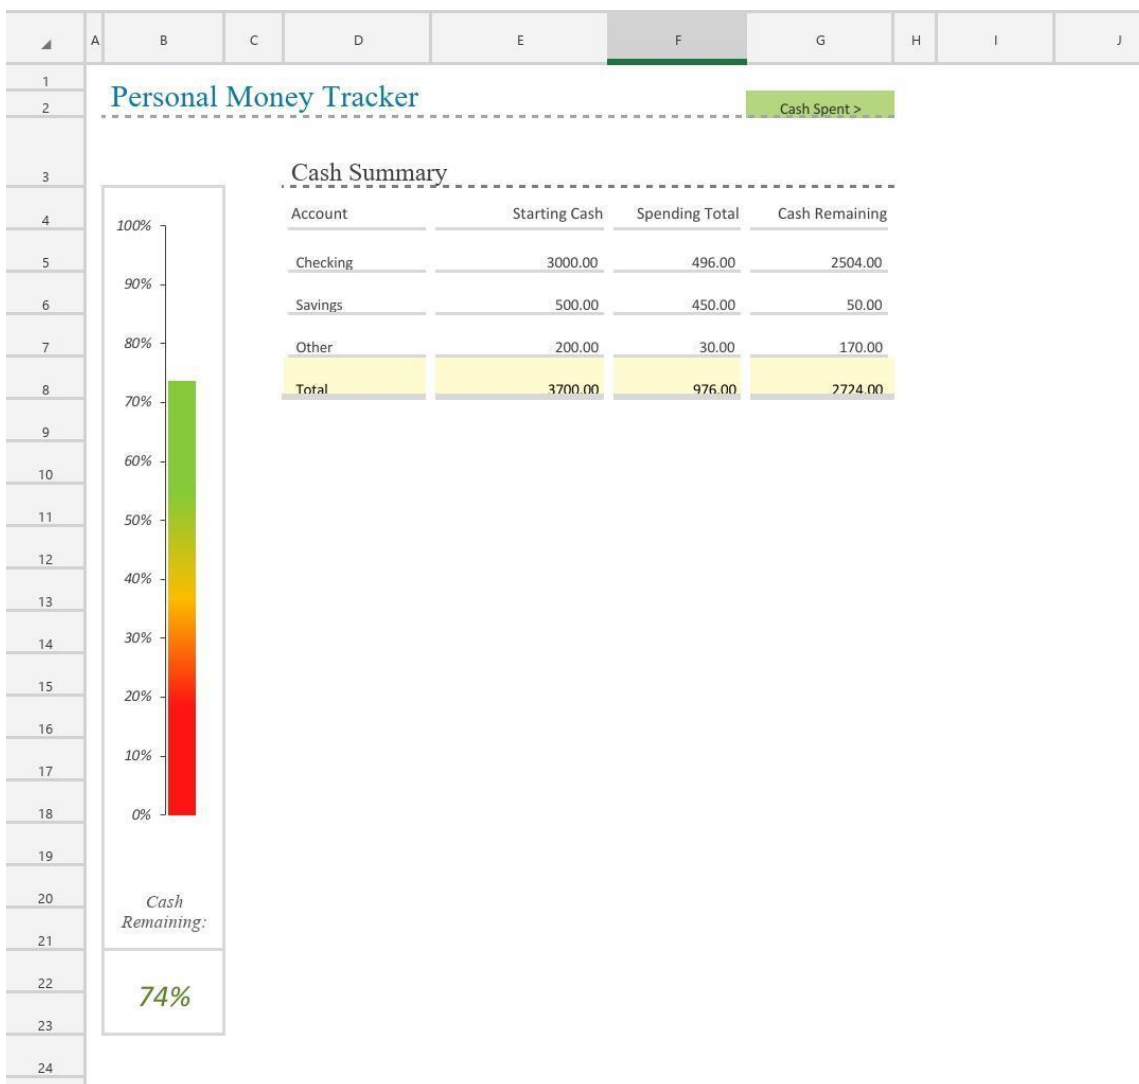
| | A | B | C | D | E | F | G | H | I | J |
|---|---|---|---|---|---|---|---|---|---|---|

1
2
Personal Money Tracker

Cash Spent >

3
Cash Summary

| Account | Starting Cash | Spending Total | Cash Remaining |
|---|---|---|---|
| Checking | 3000.00 | 496.00 | 2504.00 |
| Savings | 500.00 | 450.00 | 50.00 |
| Other | 200.00 | 30.00 | 170.00 |
| Total | 3700.00 | 976.00 | 2724.00 |

4
5
6
7
8
9
10
11
12
13
14
15
16
17
18
19
20
21
22
23
24

100%
90%
80%
70%
60%
50%
40%
30%
20%
10%
0%

Cash Remaining:

74%